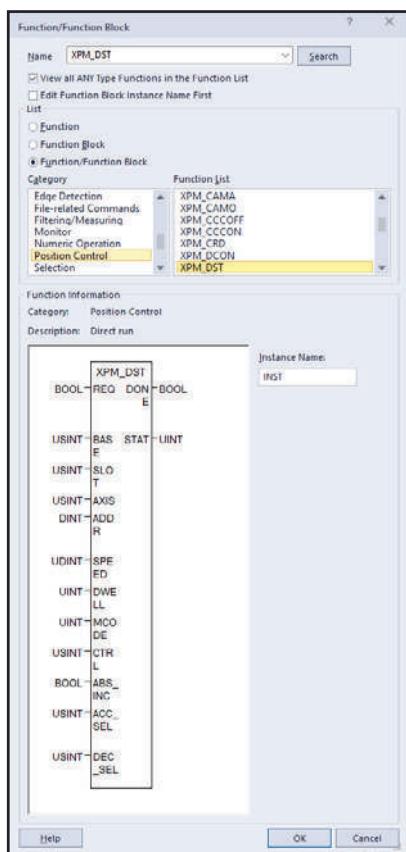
Function/Function Block

? ✕

Name XPM_DST Search

View all ANY Type Functions in the Function List

Edit Function Block Instance Name First

List

Function

Function Block

Function/Function Block

Category

Edge Detection
File-related Commands
Filtering/Measuring
Monitor
Numeric Operation
Position Control
Selection

Function List

XPM_CAMA
XPM_CAMO
XPM_CCCOFF
XPM_CCCON
XPM_CRD
XPM_DCON
XPM_DST

Function Information

Category: Position Control

Description: Direct run

XPM_DST

BOOL REQ DONE BOOL

USINT BASE STAT UINT

USINT SLOT

USINT AXIS

DINT ADDR

UDINT SPEED

UINT DWELL

UINT MCODE

USINT CTRL

BOOL ABS_INC

USINT ACC_SEL

USINT DEC_SEL

Instance Name:

INST

Help

OK

Cancel